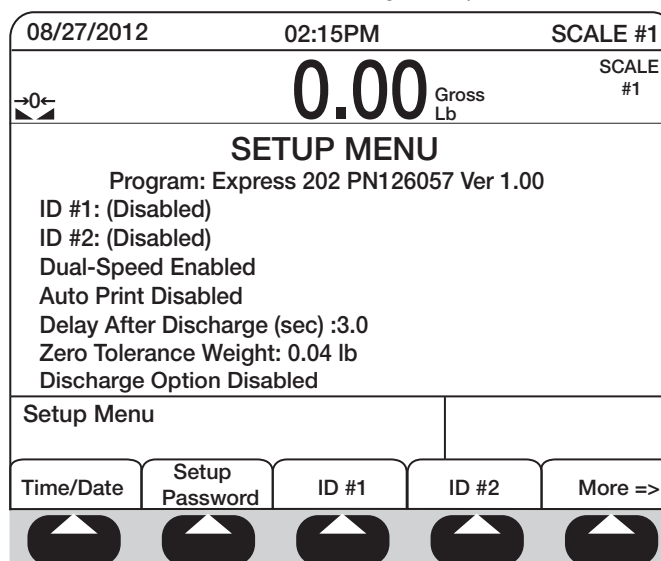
08/27/2012 02:15PM SCALE #1

→0←

0.00 Gross Lb

SCALE #1

SETUP MENU

Program: Express 202 PN126057 Ver 1.00

ID #1: (Disabled)

ID #2: (Disabled)

Dual-Speed Enabled

Auto Print Disabled

Delay After Discharge (sec) :3.0

Zero Tolerance Weight: 0.04 lb

Discharge Option Disabled

Setup Menu

Time/Date | Setup Password | ID #1 | ID #2 | More =>